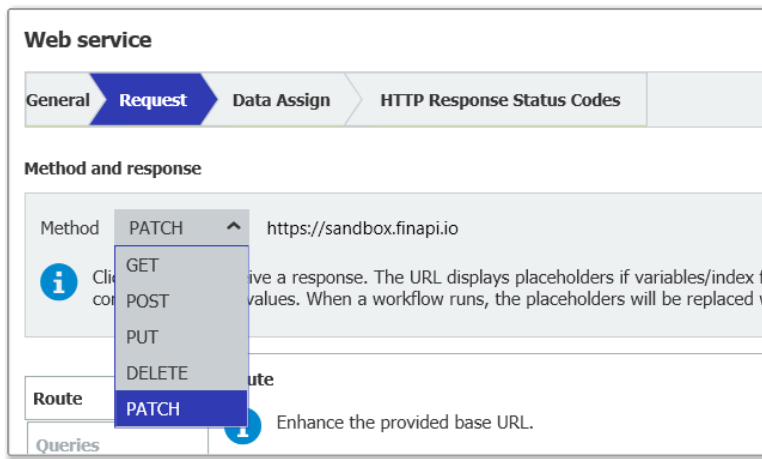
Web service

General Request Data Assign HTTP Response Status Codes

Method and response

Method PATCH https://sandbox.finapi.io

GET
POST
PUT
DELETE
PATCH

Cli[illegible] ive a response. The URL displays placeholders if variables/index t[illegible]
co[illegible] values. When a workflow runs, the placeholders will be replaced w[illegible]

Route
Queries
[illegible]ute
Enhance the provided base URL.